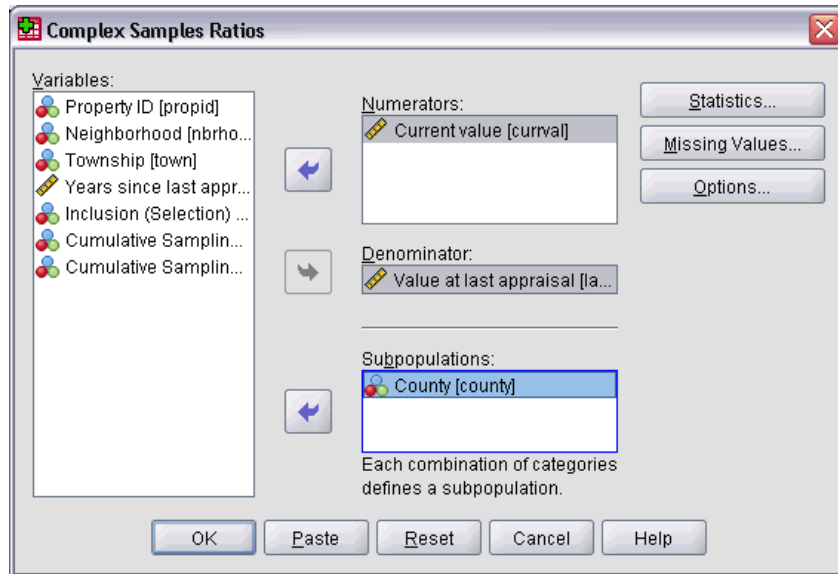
Complex Samples Ratios

Variables:
Property ID [propid]
Neighborhood [nbrho...
Township [town]
Years since last appr...
Inclusion (Selection) ...
Cumulative Samplin...
Cumulative Samplin...

Numerators:
Current value [curval]

Denominator:
Value at last appraisal [la...

Subpopulations:
County [county]

Each combination of categories defines a subpopulation.

Statistics...
Missing Values...
Options...

OK
Paste
Reset
Cancel
Help